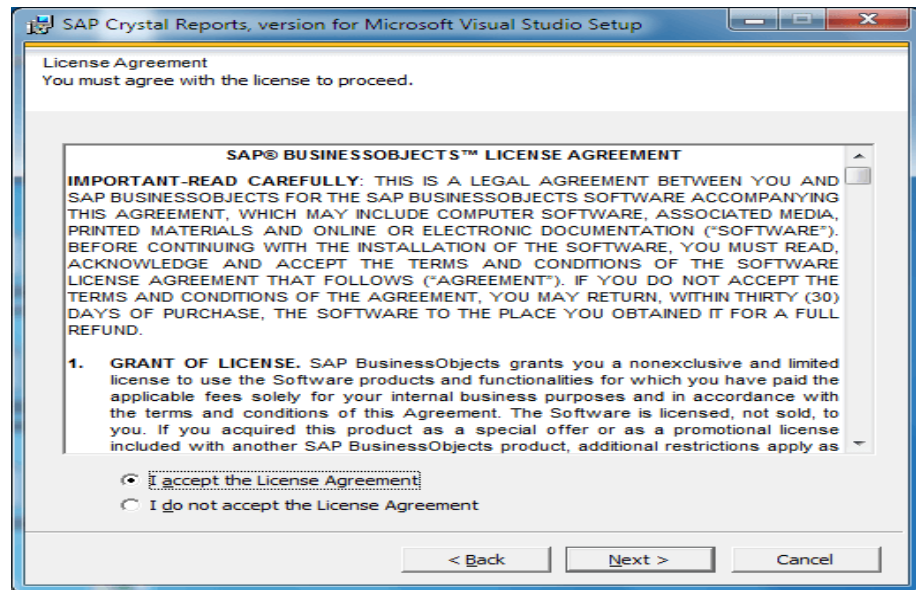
SAP Crystal Reports, version for Microsoft Visual Studio Setup

License Agreement
You must agree with the license to proceed.

SAP® BUSINESSOBJECTS™ LICENSE AGREEMENT

IMPORTANT-READ CAREFULLY: THIS IS A LEGAL AGREEMENT BETWEEN YOU AND SAP BUSINESSOBJECTS FOR THE SAP BUSINESSOBJECTS SOFTWARE ACCOMPANYING THIS AGREEMENT, WHICH MAY INCLUDE COMPUTER SOFTWARE, ASSOCIATED MEDIA, PRINTED MATERIALS AND ONLINE OR ELECTRONIC DOCUMENTATION ("SOFTWARE"). BEFORE CONTINUING WITH THE INSTALLATION OF THE SOFTWARE, YOU MUST READ, ACKNOWLEDGE AND ACCEPT THE TERMS AND CONDITIONS OF THE SOFTWARE LICENSE AGREEMENT THAT FOLLOWS ("AGREEMENT"). IF YOU DO NOT ACCEPT THE TERMS AND CONDITIONS OF THE AGREEMENT, YOU MAY RETURN, WITHIN THIRTY (30) DAYS OF PURCHASE, THE SOFTWARE TO THE PLACE YOU OBTAINED IT FOR A FULL REFUND.

1. GRANT OF LICENSE. SAP BusinessObjects grants you a nonexclusive and limited license to use the Software products and functionalities for which you have paid the applicable fees solely for your internal business purposes and in accordance with the terms and conditions of this Agreement. The Software is licensed, not sold, to you. If you acquired this product as a special offer or as a promotional license included with another SAP BusinessObjects product, additional restrictions apply as

I accept the License Agreement
I do not accept the License Agreement

< Back
Next >
Cancel